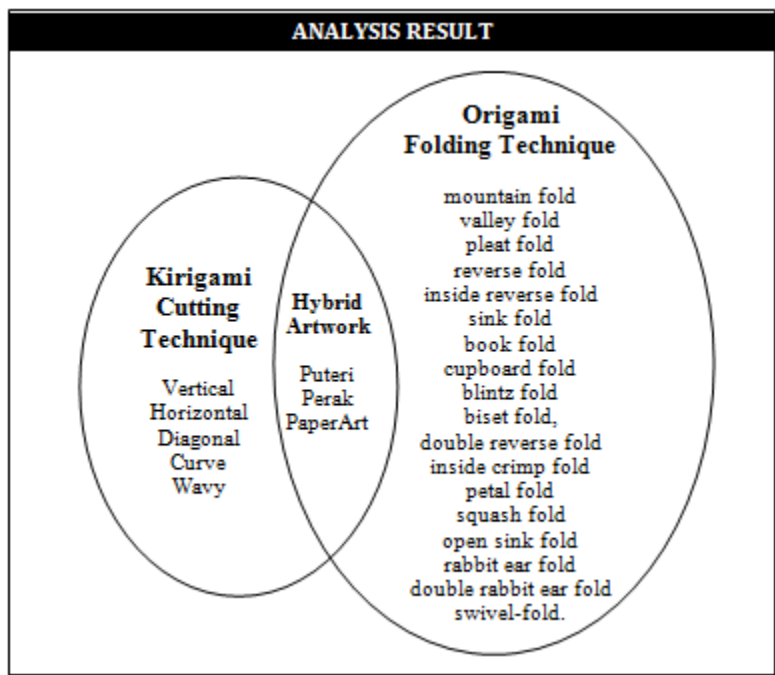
ANALYSIS RESULT

Kirigami Cutting Technique

Vertical
Horizontal
Diagonal
Curve
Wavy

Hybrid Artwork

Puteri
Perak
PaperArt

Origami Folding Technique

mountain fold
valley fold
pleat fold
reverse fold
inside reverse fold
sink fold
book fold
cupboard fold
blintz fold
biset fold,
double reverse fold
inside crimp fold
petal fold
squash fold
open sink fold
rabbit ear fold
double rabbit ear fold
swivel-fold.